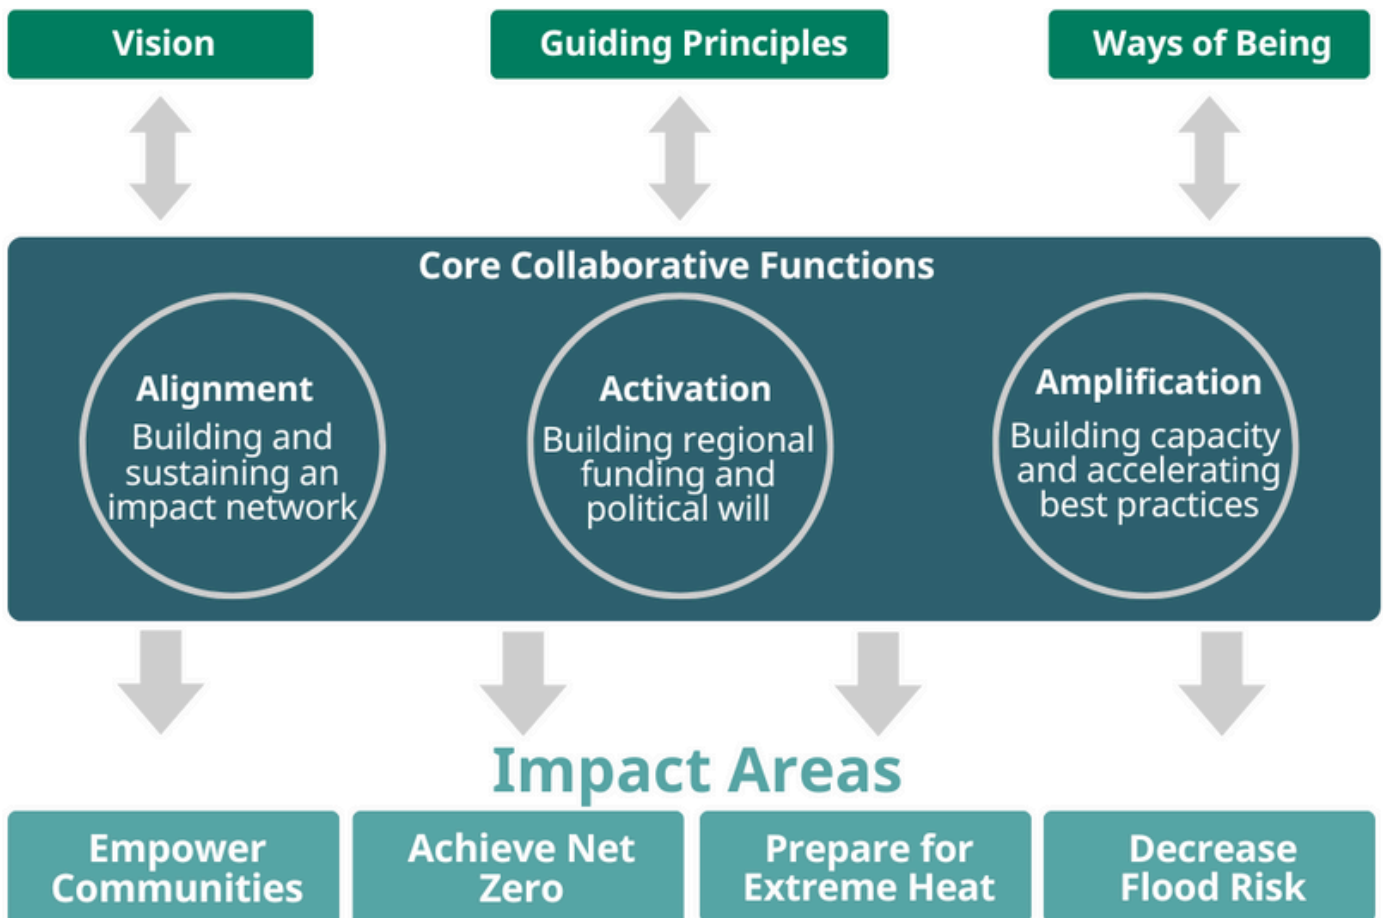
Vision

Guiding Principles

Ways of Being

Core Collaborative Functions

Alignment
Building and sustaining an impact network

Activation
Building regional funding and political will

Amplification
Building capacity and accelerating best practices

Impact Areas

Empower Communities

Achieve Net Zero

Prepare for Extreme Heat

Decrease Flood Risk